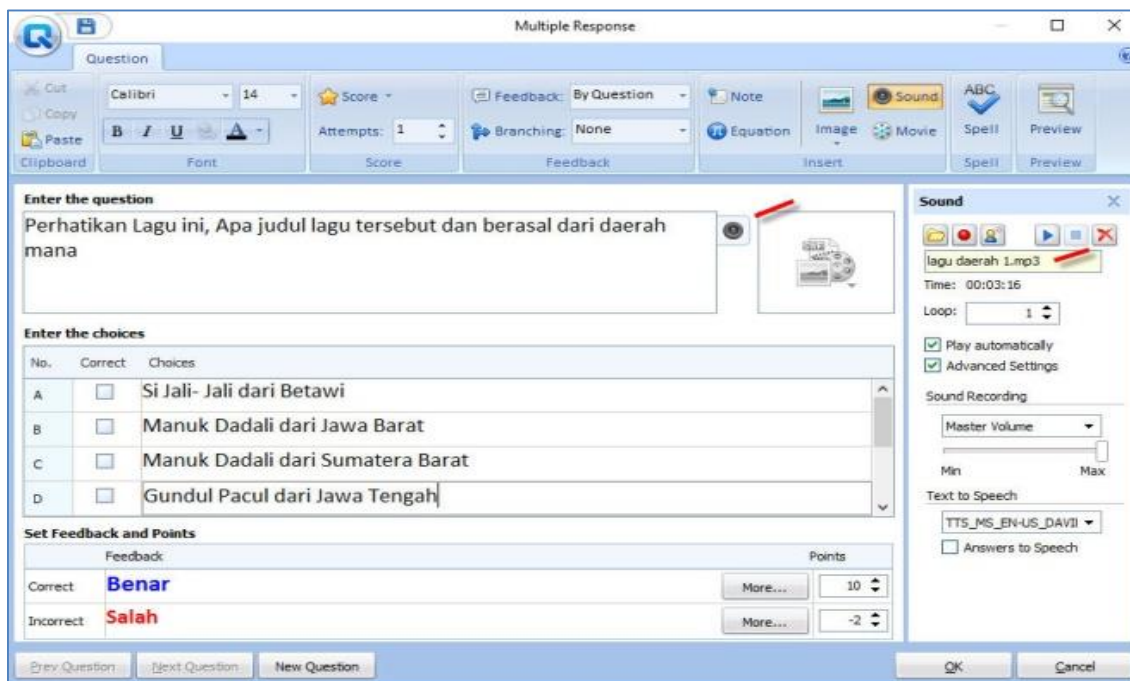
Multiple Response

Question

Cut
Copy
Paste
Clipboard

Calibri 14
B I U A
Font

Score
Attempts: 1
Score

Feedback: By Question
Branching: None
Feedback

Note
Equation
Image
Sound
Movie
Insert

ABC
Spell
Spell

Preview
Preview

Enter the question

Perhatikan Lagu ini, Apa judul lagu tersebut dan berasal dari daerah mana

Enter the choices

| No. | Correct | Choices |
|---|---|---|
| A | ☐ | Si Jali- Jali dari Betawi |
| B | ☐ | Manuk Dadali dari Jawa Barat |
| C | ☐ | Manuk Dadali dari Sumatera Barat |
| D | ☐ | Gundul Pacul dari Jawa Tengah |

Set Feedback and Points

| | Feedback | | Points |
|---|---|---|---|
| Correct | Benar | More... | 10 |
| Incorrect | Salah | More... | -2 |

Sound

lagu daerah 1.mp3
Time: 00:03:16
Loop: 1
Play automatically
Advanced Settings
Sound Recording
Master Volume
Min Max
Text to Speech
TTS_MS_EN-US_DAVII
Answers to Speech

Prev Question
Next Question
New Question
OK
Cancel